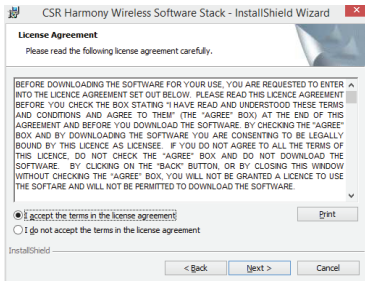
CSR Harmony Wireless Software Stack - InstallShield Wizard

License Agreement

Please read the following license agreement carefully.

BEFORE DOWNLOADING THE SOFTWARE FOR YOUR USE, YOU ARE REQUESTED TO ENTER INTO THE LICENCE AGREEMENT SET OUT BELOW. PLEASE READ THIS LICENCE AGREEMENT BEFORE YOU CHECK THE BOX STATING "I HAVE READ AND UNDERSTOOD THESE TERMS AND CONDITIONS AND AGREE TO THEM" (THE "AGREE" BOX) AT THE END OF THIS AGREEMENT AND BEFORE YOU DOWNLOAD THE SOFTWARE. BY CHECKING THE "AGREE" BOX AND BY DOWNLOADING THE SOFTWARE YOU ARE CONSENTING TO BE LEGALLY BOUND BY THIS LICENCE AS LICENSEE. IF YOU DO NOT AGREE TO ALL THE TERMS OF THIS LICENCE, DO NOT CHECK THE "AGREE" BOX AND DO NOT DOWNLOAD THE SOFTWARE. BY CLICKING ON THE "BACK" BUTTON, OR BY CLOSING THIS WINDOW WITHOUT CHECKING THE "AGREE" BOX, YOU WILL NOT BE GRANTED A LICENCE TO USE THE SOFTARE AND WILL NOT BE PERMITTED TO DOWNLOAD THE SOFTWARE.

I accept the terms in the license agreement

Print

I do not accept the terms in the license agreement

InstallShield

< Back

Next >

Cancel